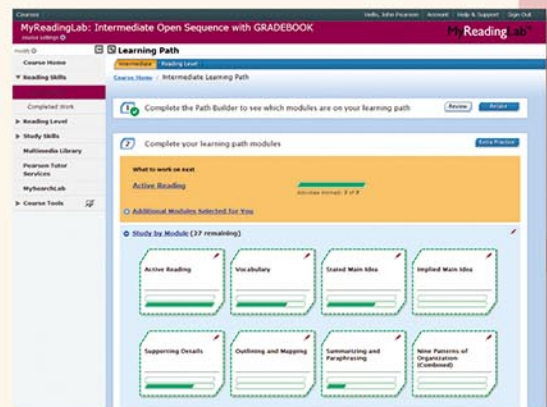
Courses | Hello, John Pearson | Account | Help & Support | Sign Out

MyReadingLab: Intermediate Open Sequence with GRADEBOOK
course settings

MyReadingLab

Learning Path

Course Home

Reading Skills

Completed Work

Reading Level

Study Skills

Multimedia Library

Pearson Tutor Services

MySearchLab

Course Tools

Intermediate | Reading Level

Course Home | Intermediate Learning Path

1 Complete the Path Builder to see which modules are on your learning path
Review | Retake

2 Complete your learning path modules
Extra Practice

What to work on next

Active Reading

Activities started: 3 of 8

Additional Modules Selected for You

Study by Module (27 remaining)

Active Reading

Vocabulary

Stated Main Idea

Implied Main Idea

Supporting Details

Outlining and Mapping

Summarizing and Paraphrasing

Nine Patterns of Organization (Combined)